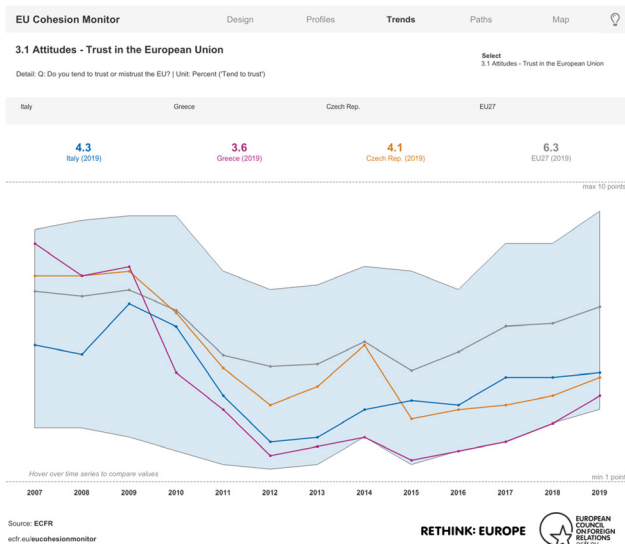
EU Cohesion Monitor

Design Profiles Trends Paths Map

3.1 Attitudes - Trust in the European Union

Select
3.1 Attitudes - Trust in the European Union

Detail: Q: Do you tend to trust or mistrust the EU? | Unit: Percent ('Tend to trust')

Italy Greece Czech Rep. EU27

4.3
Italy (2019)

3.6
Greece (2019)

4.1
Czech Rep. (2019)

6.3
EU27 (2019)

max 10 points

Hover over time series to compare values

min 1 point

2007 2008 2009 2010 2011 2012 2013 2014 2015 2016 2017 2018 2019

Source: ECFR

ecfr.eu/eucohesionmonitor

RETHINK: EUROPE

EUROPEAN COUNCIL ON FOREIGN RELATIONS
ecfr.eu